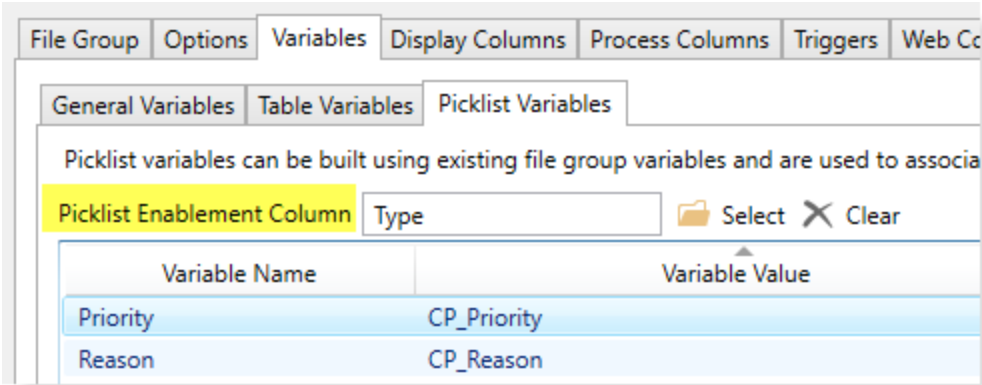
File Group | Options | Variables | Display Columns | Process Columns | Triggers | Web Co

General Variables | Table Variables | Picklist Variables

Picklist variables can be built using existing file group variables and are used to associa

Picklist Enablement Column Type Select Clear

| Variable Name | Variable Value |
|---|---|
| Priority | CP_Priority |
| Reason | CP_Reason |